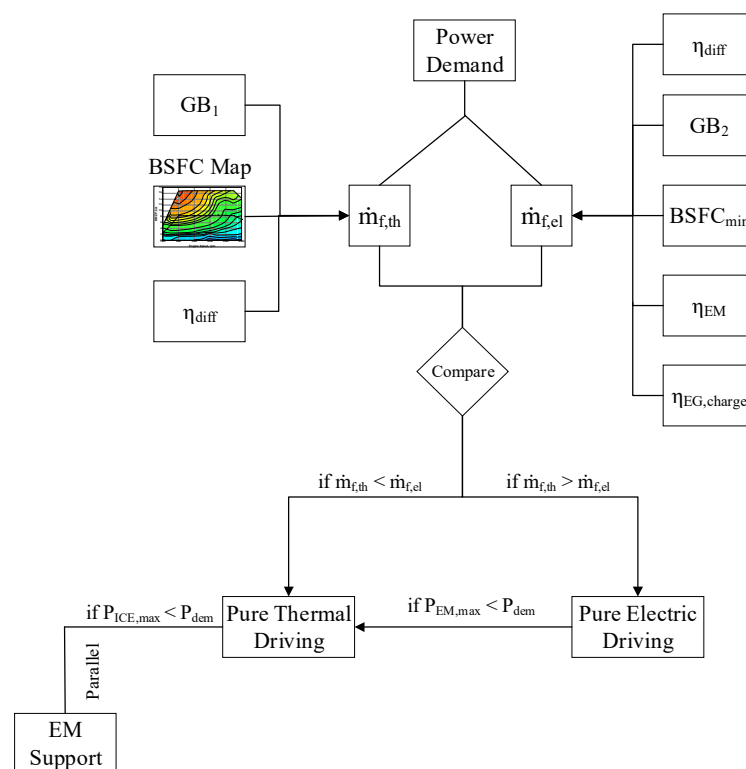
Power Demand

$GB_1$

BSFC Map

$\eta_{diff}$

$\dot{m}_{f,th}$

$\dot{m}_{f,el}$

$\eta_{diff}$

$GB_2$

$BSFC_{mi}$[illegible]

$\eta_{EM}$

$\eta_{EG,charge}$

Compare

if $\dot{m}_{f,th} < \dot{m}_{f,el}$

if $\dot{m}_{f,th} > \dot{m}_{f,el}$

if $P_{ICE,max} < P_{dem}$

Pure Thermal Driving

if $P_{EM,max} < P_{dem}$

Pure Electric Driving

Parallel

EM Support